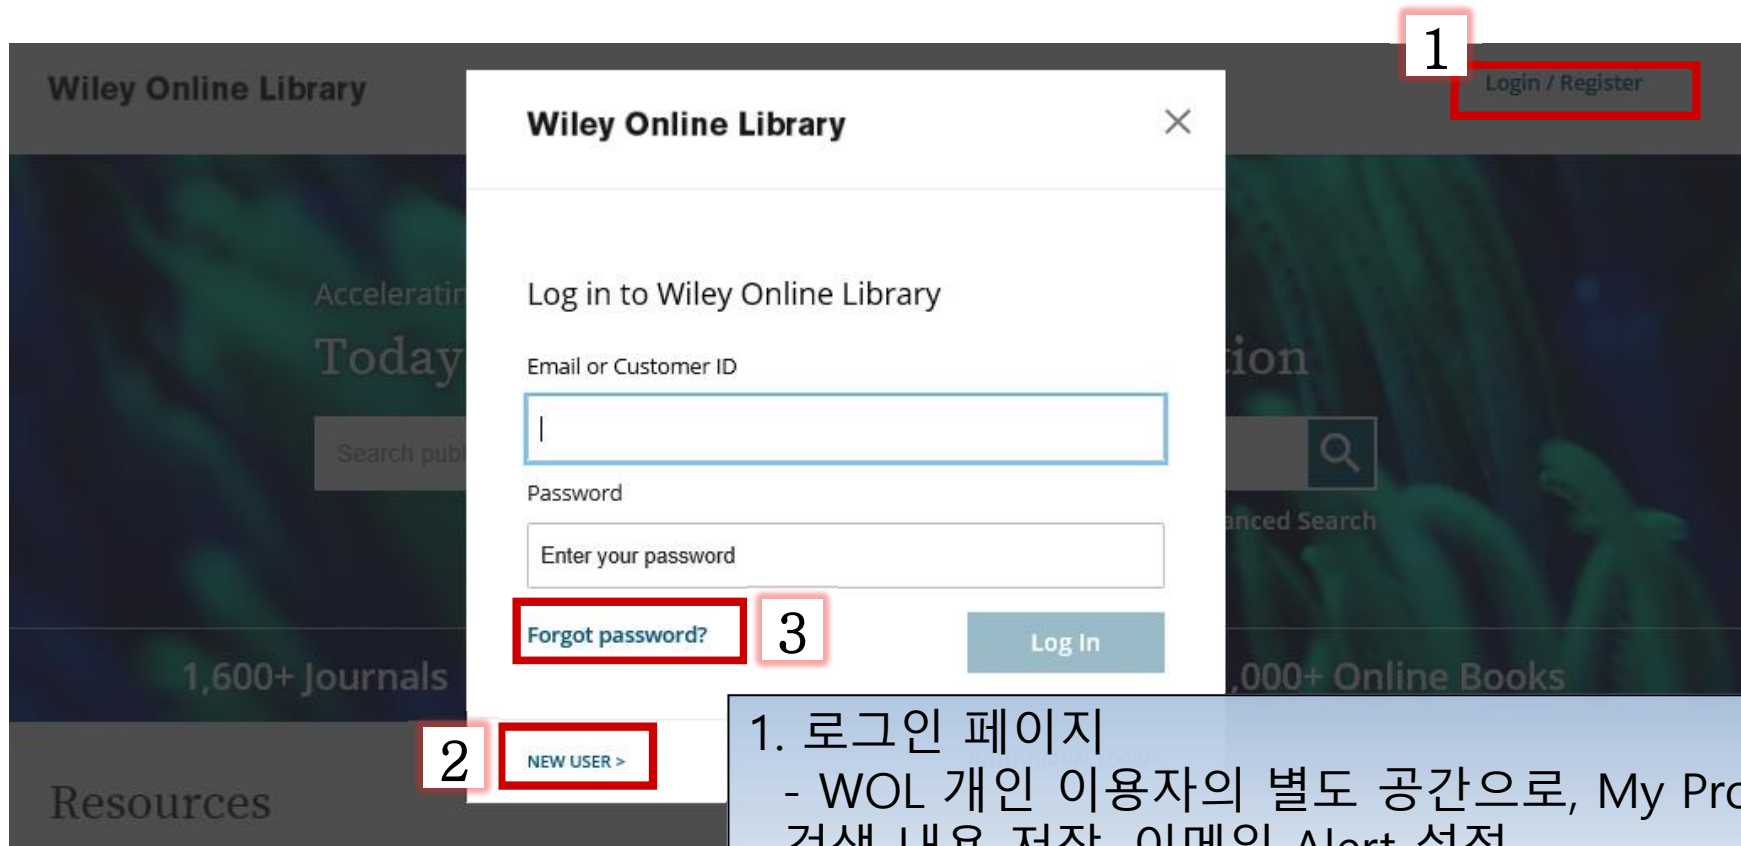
Wiley Online Library

1

Login / Register

Wiley Online Library

Acceleratin

Today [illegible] ion

Search publ

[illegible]nced Search

1,600+ Journals

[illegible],000+ Online Books

Resources

Wiley Online Library

Log in to Wiley Online Library

Email or Customer ID

Password

Enter your password

Forgot password?

3

Log In

2

NEW USER >

1. 로그인 페이지
- WOL 개인 이용자의 별도 공간으로, My Pro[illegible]
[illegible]